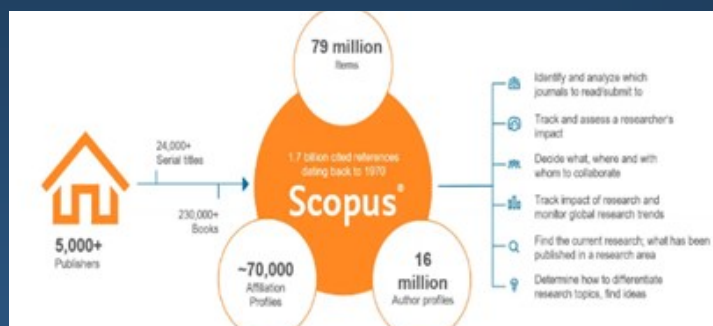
79 million
Items

24,000+
Serial titles

1.7 billion cited references dating back to 1970

Scopus®

230,000+
Books

5,000+
Publishers

~70,000
Affiliation Profiles

16 million
Author profiles

Identify and analyze which journals to read/submit to

Track and assess a researcher's impact

Decide what, where and with whom to collaborate

Track impact of research and monitor global research trends

Find the current research; what has been published in a research area

Determine how to differentiate research topics, find ideas